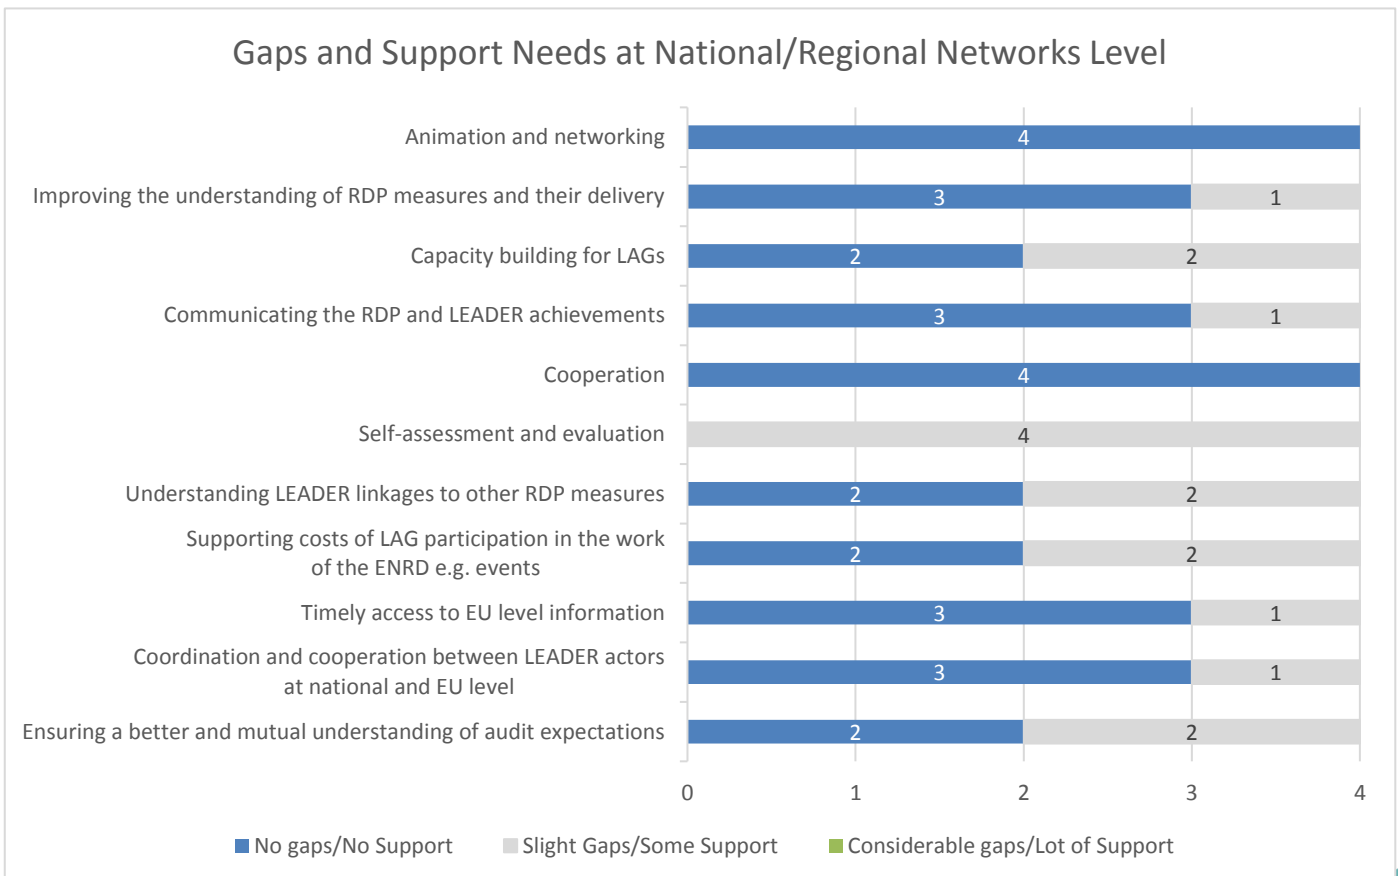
Gaps and Support Needs at National/Regional Networks Level

Animation and networking 4
Improving the understanding of RDP measures and their delivery 3 1
Capacity building for LAGs 2 2
Communicating the RDP and LEADER achievements 3 1
Cooperation 4
Self-assessment and evaluation 4
Understanding LEADER linkages to other RDP measures 2 2
Supporting costs of LAG participation in the work of the ENRD e.g. events 2 2
Timely access to EU level information 3 1
Coordination and cooperation between LEADER actors at national and EU level 3 1
Ensuring a better and mutual understanding of audit expectations 2 2

0 1 2 3 4

No gaps/No Support Slight Gaps/Some Support Considerable gaps/Lot of Support